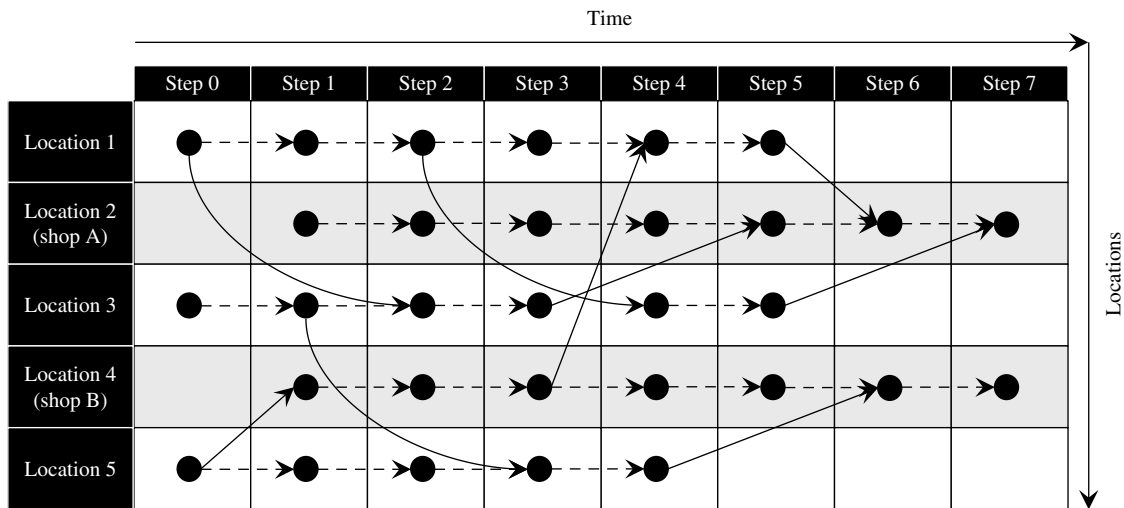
Time

| | Step 0 | Step 1 | Step 2 | Step 3 | Step 4 | Step 5 | Step 6 | Step 7 |
|---|---|---|---|---|---|---|---|---|
| Location 1 | | | | | | | | |
| Location 2 (shop A) | | | | | | | | |
| Location 3 | | | | | | | | |
| Location 4 (shop B) | | | | | | | | |
| Location 5 | | | | | | | | |

Locations